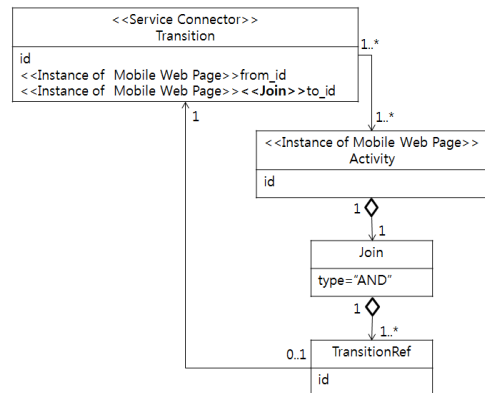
<<Service Connector>>
Transition

id
<<Instance of Mobile Web Page>>from_id
<<Instance of Mobile Web Page>><<Join>>to_id

1..*

1..*

1

<<Instance of Mobile Web Page>>
Activity

id

1

1

Join

type="AND"

1

1..*

0..1

TransitionRef

id